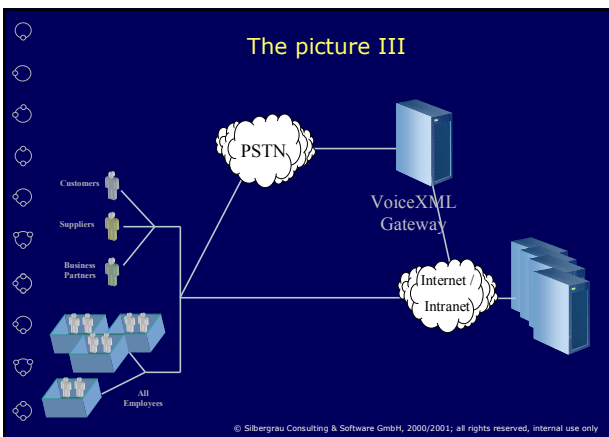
The picture III

PSTN

VoiceXML Gateway

Customers

Suppliers

Business Partners

Internet / Intranet

All Employees

© Silbergrau Consulting & Software GmbH, 2000/2001; all rights reserved, internal use only